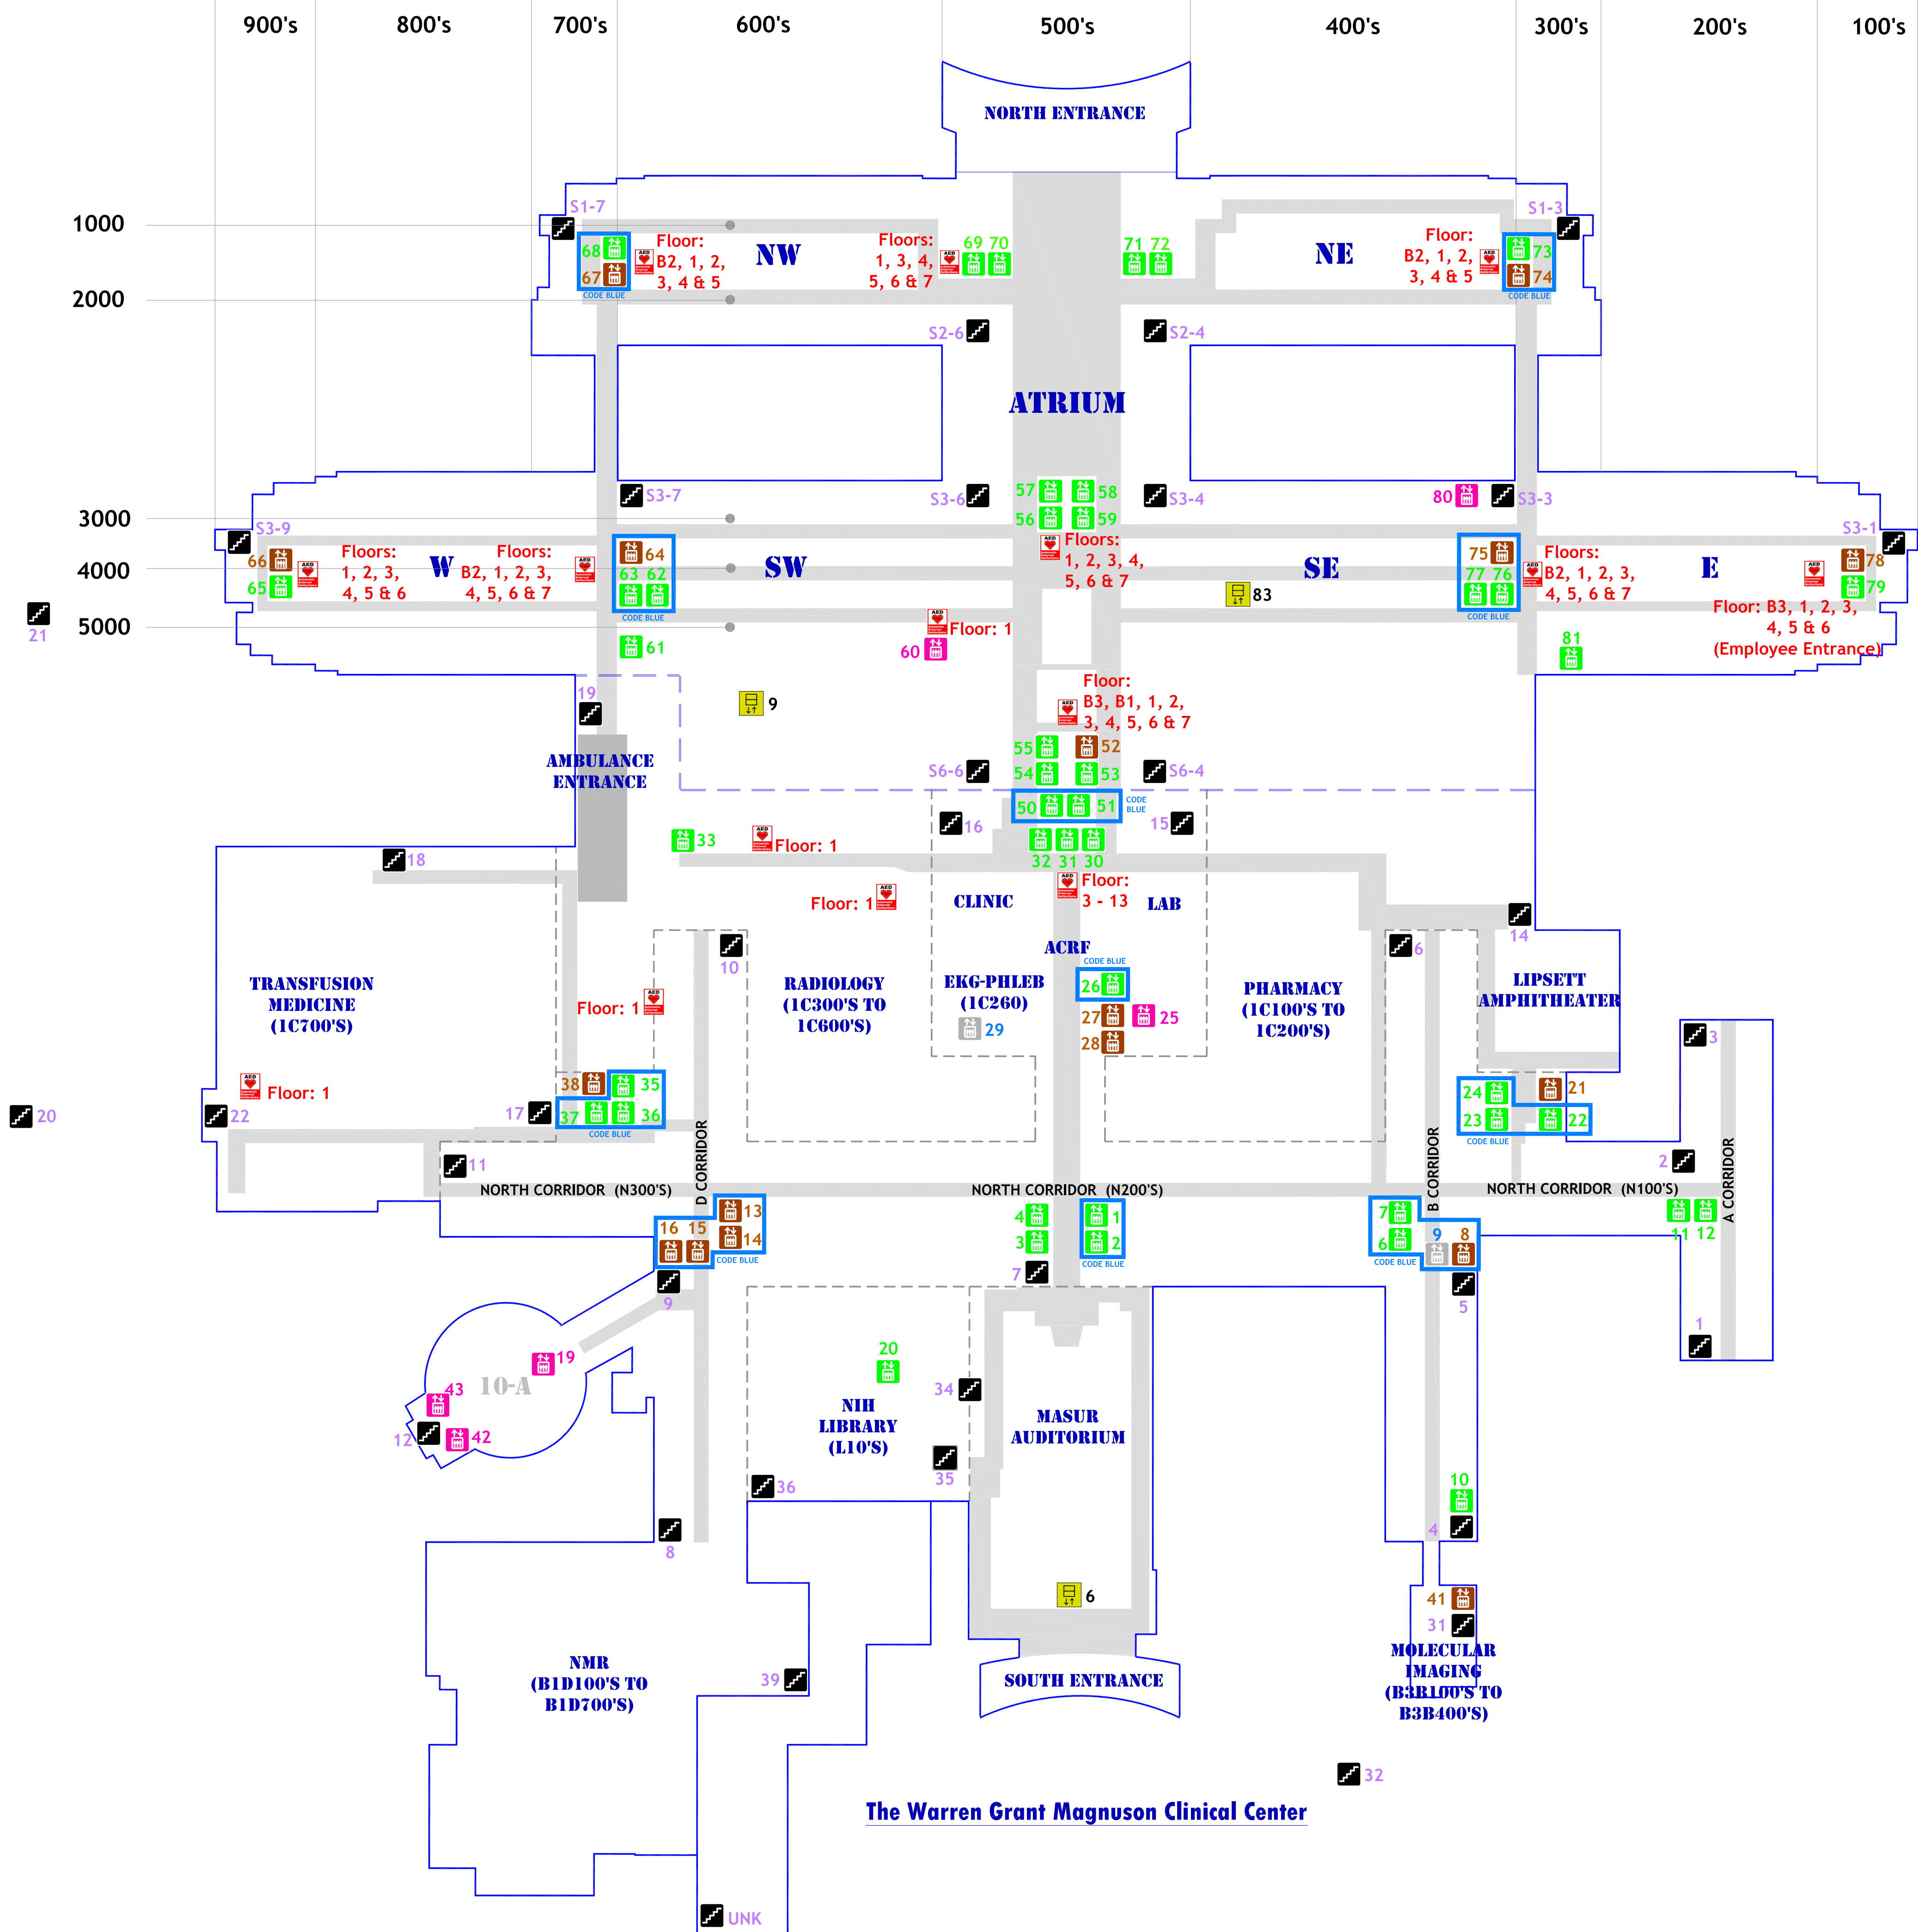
900's 800's 700's 600's 500's 400's 300's 200's 100's

NORTH ENTRANCE

1000
2000
3000
4000
5000

S1-7
68 67
CODE BLUE
Floor: B2, 1, 2, 3, 4 & 5
NW
Floors: 1, 3, 4, 5, 6 & 7
69 70
71 72
NE
Floor: B2, 1, 2, 3, 4 & 5
S1-3
73 74
CODE BLUE

S2-6
S2-4
ATRIUM

S3-7
S3-6
57 58
56 59
S3-4
80
S3-3
S3-9
66 65
Floors: 1, 2, 3, 4, 5 & 6
W
Floors: B2, 1, 2, 3, 4, 5, 6 & 7
64
63 62
CODE BLUE
SW
Floors: 1, 2, 3, 4, 5, 6 & 7
83
SE
75
77 76
CODE BLUE
Floors: B2, 1, 2, 3, 4, 5, 6 & 7
E
S3-1
78
79
Floor: B3, 1, 2, 3, 4, 5 & 6 (Employee Entrance)
21
Floor: 1
60
61
81
19
9
Floor: B3, B1, 1, 2, 3, 4, 5, 6 & 7
55 52
54 53
S6-6
S6-4
AMBULANCE ENTRANCE
50 51
CODE BLUE
16
15
33
Floor: 1
32 31 30
18
Floor: 3 - 13
Floor: 1
CLINIC
LAB
14
ACRF
CODE BLUE
26
10
6
TRANSFUSION MEDICINE (1C700'S)
Floor: 1
RADIOLOGY (1C300'S TO 1C600'S)
EKG-PHLEB (1C260)
29
27 25
28
PHARMACY (1C100'S TO 1C200'S)
LIPSETT AMPHITHEATER
3
Floor: 1
38 35
37 36
CODE BLUE
24 21
23 22
CODE BLUE
20
22
17
11
NORTH CORRIDOR (N300'S)
D CORRIDOR
NORTH CORRIDOR (N200'S)
B CORRIDOR
NORTH CORRIDOR (N100'S)
A CORRIDOR
2
16 15 13
14
CODE BLUE
4 3
1 2
CODE BLUE
7
7 6
CODE BLUE
9 8
11 12
9
5
1
20
19
43
10-A
12
42
34
NIH LIBRARY (L10'S)
MASUR AUDITORIUM
35
36
10
8
4
6
41
31
39
NMR (B1D100'S TO B1D700'S)
SOUTH ENTRANCE
MOLECULAR IMAGING (B3B100'S TO B3B400'S)
32
The Warren Grant Magnuson Clinical Center
UNK